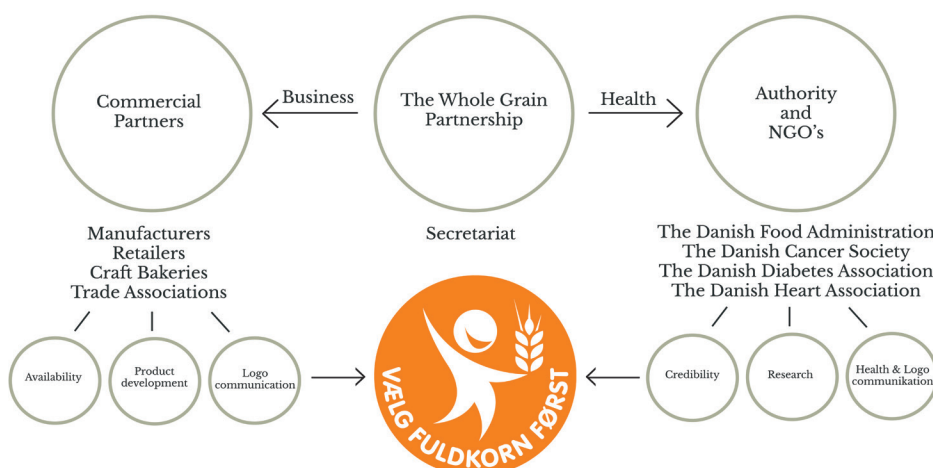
Commercial Partners

Business

The Whole Grain Partnership

Health

Authority and NGO's

Manufacturers
Retailers
Craft Bakeries
Trade Associations

Secretariat

The Danish Food Administration
The Danish Cancer Society
The Danish Diabetes Association
The Danish Heart Association

Availability

Product development

Logo communication

VÆLG FULDKORN FØRST

Credibility

Research

Health & Logo communikation